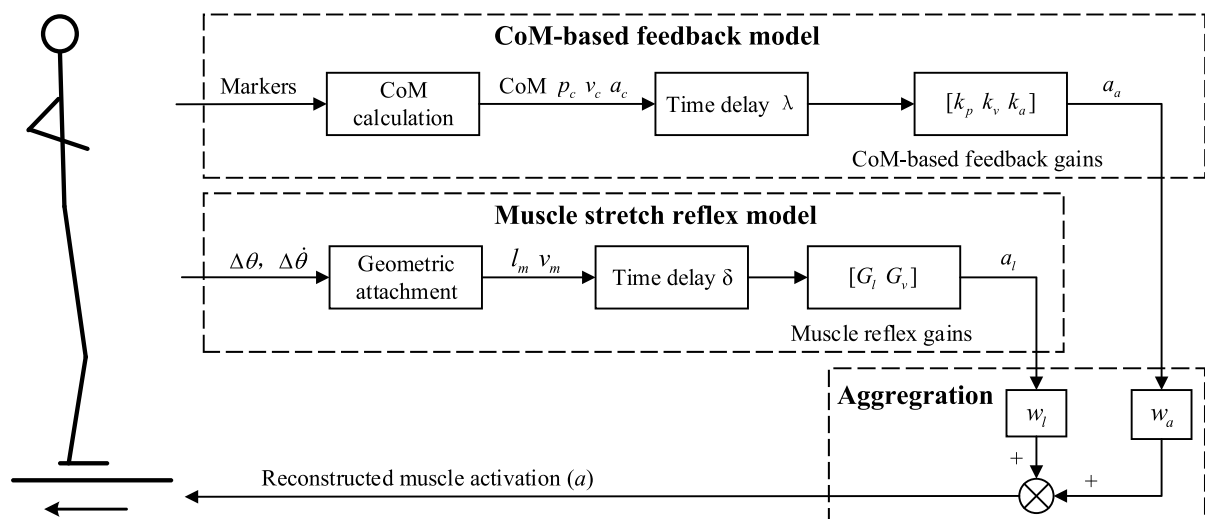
CoM-based feedback model

Markers

CoM calculation

CoM $p_c$ $v_c$ $a_c$

Time delay $\lambda$

$[k_p\ k_v\ k_a]$

$a_a$

CoM-based feedback gains

Muscle stretch reflex model

$\Delta\theta,\ \Delta\dot{\theta}$

Geometric attachment

$l_m$ $v_m$

Time delay $\delta$

$[G_l\ G_v]$

$a_l$

Muscle reflex gains

Aggregration

$w_l$

$w_a$

+

+

Reconstructed muscle activation ($a$)